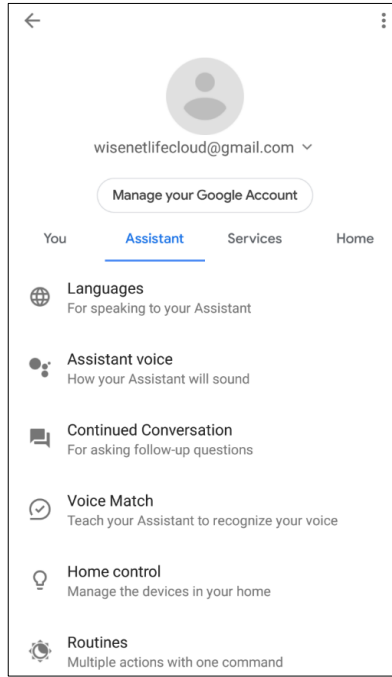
wisenetlifecloud@gmail.com

Manage your Google Account

You
Assistant
Services
Home

Languages
For speaking to your Assistant

Assistant voice
How your Assistant will sound

Continued Conversation
For asking follow-up questions

Voice Match
Teach your Assistant to recognize your voice

Home control
Manage the devices in your home

Routines
Multiple actions with one command